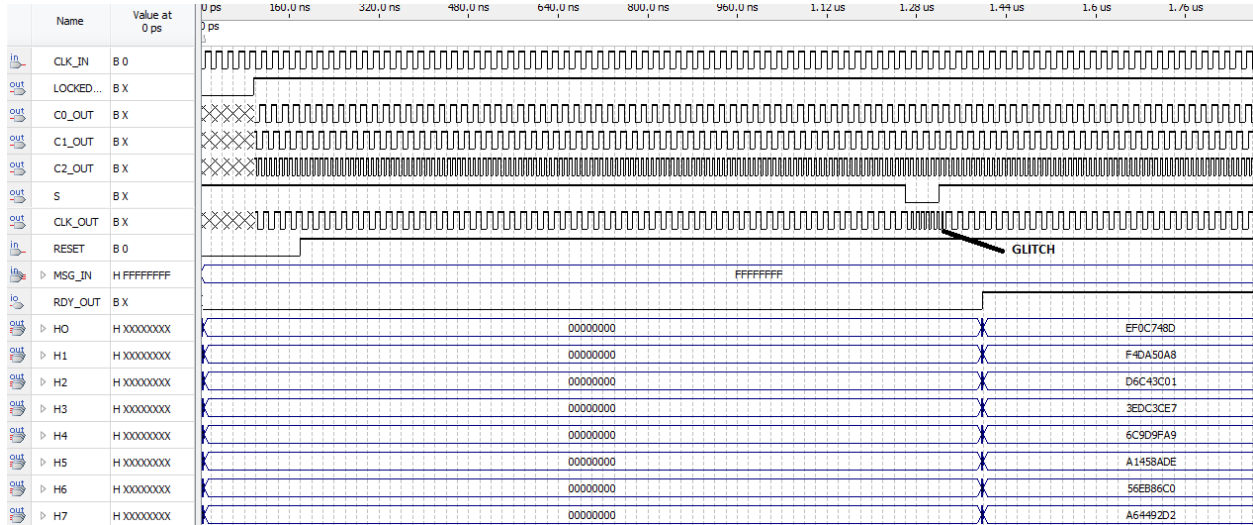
| | Name | Value at 0 ps |
|---|---|---|
| in | CLK_IN | B 0 |
| out | LOCKED... | B X |
| out | C0_OUT | B X |
| out | C1_OUT | B X |
| out | C2_OUT | B X |
| out | S | B X |
| out | CLK_OUT | B X |
| in | RESET | B 0 |
| in | MSG_IN | H FFFFFFFF |
| io | RDY_OUT | B X |
| out | HO | H XXXXXXXX |
| out | H1 | H XXXXXXXX |
| out | H2 | H XXXXXXXX |
| out | H3 | H XXXXXXXX |
| out | H4 | H XXXXXXXX |
| out | H5 | H XXXXXXXX |
| out | H6 | H XXXXXXXX |
| out | H7 | H XXXXXXXX |

0 ps 160.0 ns 320.0 ns 480.0 ns 640.0 ns 800.0 ns 960.0 ns 1.12 us 1.28 us 1.44 us 1.6 us 1.76 us

0 ps

GLITCH

FFFFFFFF

00000000 EF0C748D
00000000 F4DA50A8
00000000 D6C43C01
00000000 3EDC3CE7
00000000 6C9D9FA9
00000000 A1458ADE
00000000 56EB86C0
00000000 A64492D2